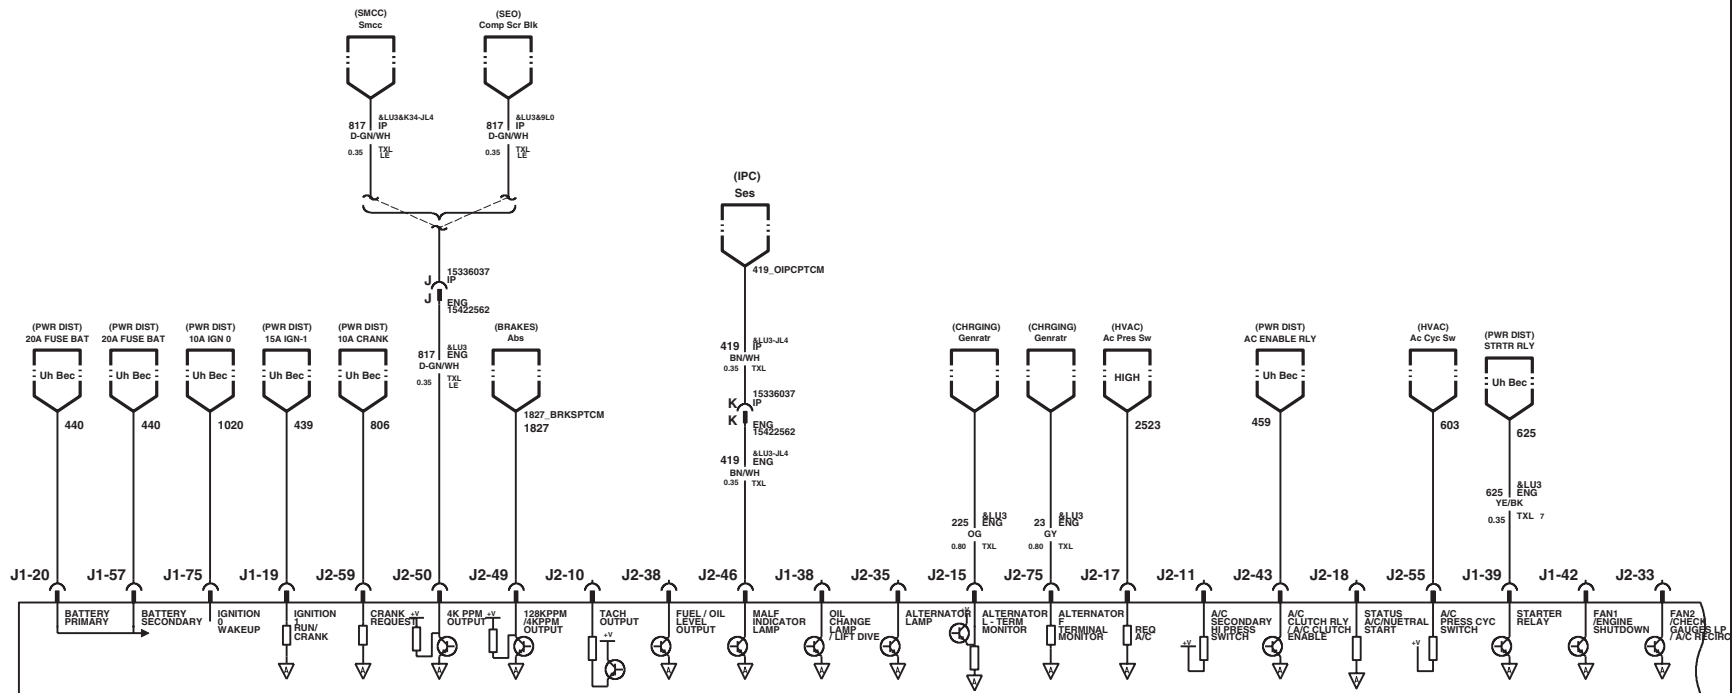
(SMCC)
Smcc

(SEO)
Comp Scr Blk

817 &LU3&K34-JL4 IP D-GN/WH 0.35 TXL LE

817 &LU3&9L0 IP D-GN/WH 0.35 TXL LE

(IPC)
Ses

419_OIPCPTCM

J 15336037 IP
J ENG 15422562

817 &LU3 ENG D-GN/WH 0.35 TXL LE

(PWR DIST) 20A FUSE BAT Uh Bec 440
(PWR DIST) 20A FUSE BAT Uh Bec 440
(PWR DIST) 10A IGN 0 Uh Bec 1020
(PWR DIST) 15A IGN-1 Uh Bec 439
(PWR DIST) 10A CRANK Uh Bec 806
(BRAKES) Abs 1827_BRKSPTCM 1827

419 &LU3-JL4 IP BN/WH 0.35 TXL
K 15336037 IP
K ENG 15422562
419 &LU3-JL4 ENG BN/WH 0.35 TXL

(CHRGING) Genratr
(CHRGING) Genratr
(HVAC) Ac Pres Sw HIGH 2523
(PWR DIST) AC ENABLE RLY Uh Bec 459
(HVAC) Ac Cyc Sw 603
(PWR DIST) STRTR RLY Uh Bec 625

225 &LU3 ENG OG 0.80 TXL
23 &LU3 ENG GY 0.80 TXL
625 &LU3 ENG YE/BK 0.35 TXL 7

J1-20 BATTERY PRIMARY
J1-57 BATTERY SECONDARY
J1-75 IGNITION 0 WAKEUP
J1-19 IGNITION 1 RUN/ CRANK
J2-59 CRANK REQUEST
J2-50 +V 4K PPM OUTPUT
J2-49 +V 128KPPM /4KPPM OUTPUT
J2-10 TACH OUTPUT +V
J2-38 FUEL / OIL LEVEL OUTPUT
J2-46 MALF INDICATOR LAMP
J1-38 OIL CHANGE LAMP / LIFT DIVE
J2-35 ALTERNATOR LAMP
J2-15 ALTERNATOR L - TERM MONITOR
J2-75 ALTERNATOR F TERMINAL MONITOR
J2-17 REQ A/C
J2-11 +V A/C SECONDARY HI PRESS SWITCH
J2-43 A/C CLUTCH RLY / A/C CLUTCH ENABLE
J2-18 STATUS A/C/NUETRAL START
J2-55 +V A/C PRESS CYC SWITCH
J1-39 STARTER RELAY
J1-42 FAN1 /ENGINE SHUTDOWN
J2-33 FAN2 /CHECK GAUGES LP / A/C RECIRC